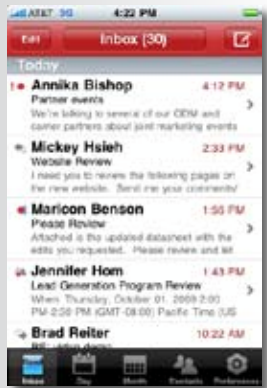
AT&T 3G 4:22 PM
Edit Inbox (30)
Today
Annika Bishop 4:12 PM
Partner events
We're talking to several of our OEM and carrier partners about joint marketing events
Mickey Hsieh 2:33 PM
Website Review
I need you to review the following pages on the new website. Send me your comments!
Maricon Benson 1:50 PM
Please Review
Attached is the updated datasheet with the edits you requested. Please review and let
Jennifer Hom 1:43 PM
Lead Generation Program Review
When: Thursday, October 01, 2009 2:00 PM-2:00 PM (GMT-08:00) Pacific Time (US
Brad Reiter 10:22 AM
Inbox Day Month Contacts Preferences